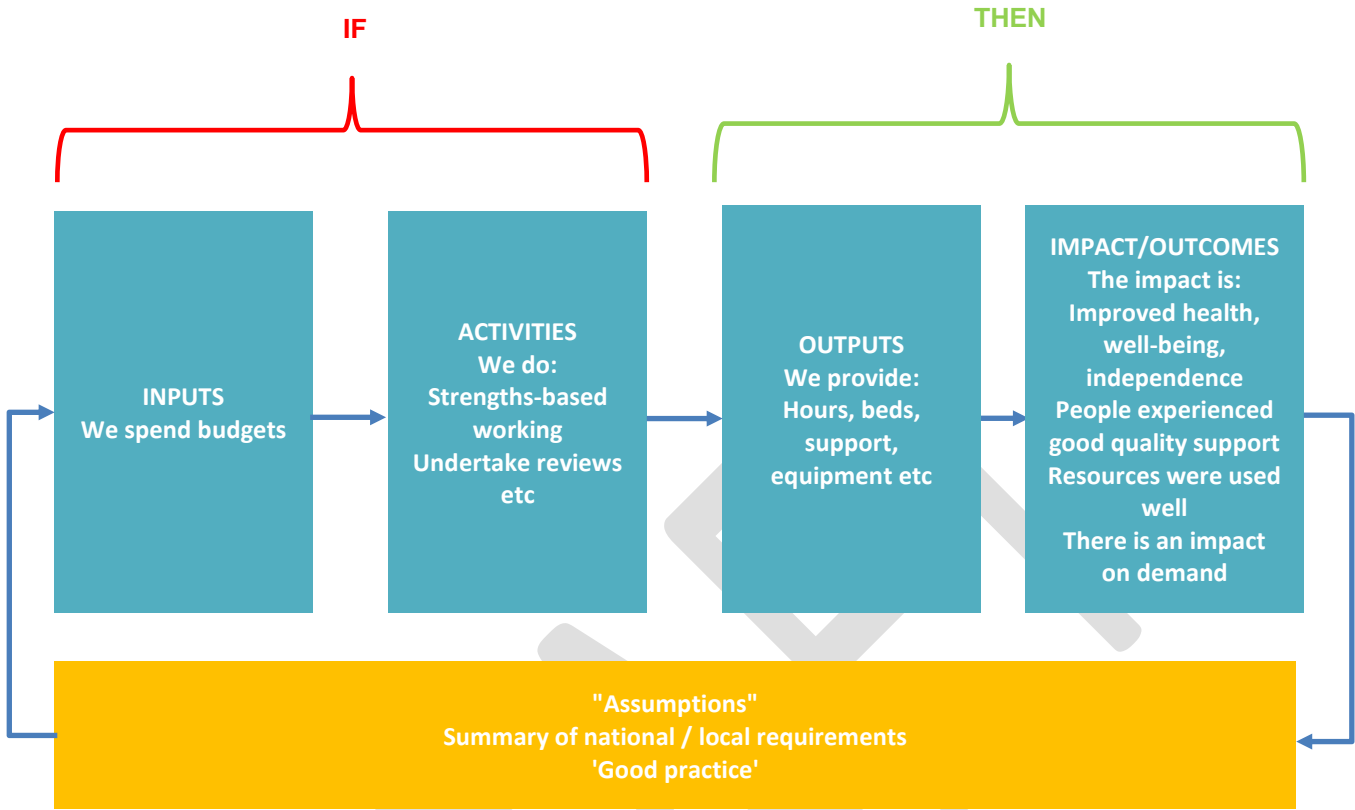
IF

THEN

INPUTS
We spend budgets

ACTIVITIES
We do:
Strengths-based working
Undertake reviews etc

OUTPUTS
We provide:
Hours, beds, support, equipment etc

IMPACT/OUTCOMES
The impact is:
Improved health, well-being, independence
People experienced good quality support
Resources were used well
There is an impact on demand

"Assumptions"
Summary of national / local requirements
'Good practice'